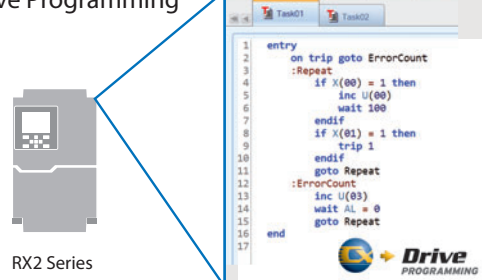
ve Programming

RX2 Series

Task01 Task02

1 entry
2 on trip goto ErrorCount
3 :Repeat
4 if X(00) = 1 then
5 inc U(00)
6 wait 100
7 endif
8 if X(01) = 1 then
9 trip 1
10 endif
11 goto Repeat
12 :ErrorCount
13 inc U(03)
14 wait AL = 0
15 goto Repeat
16 end
17

Drive PROGRAMMING